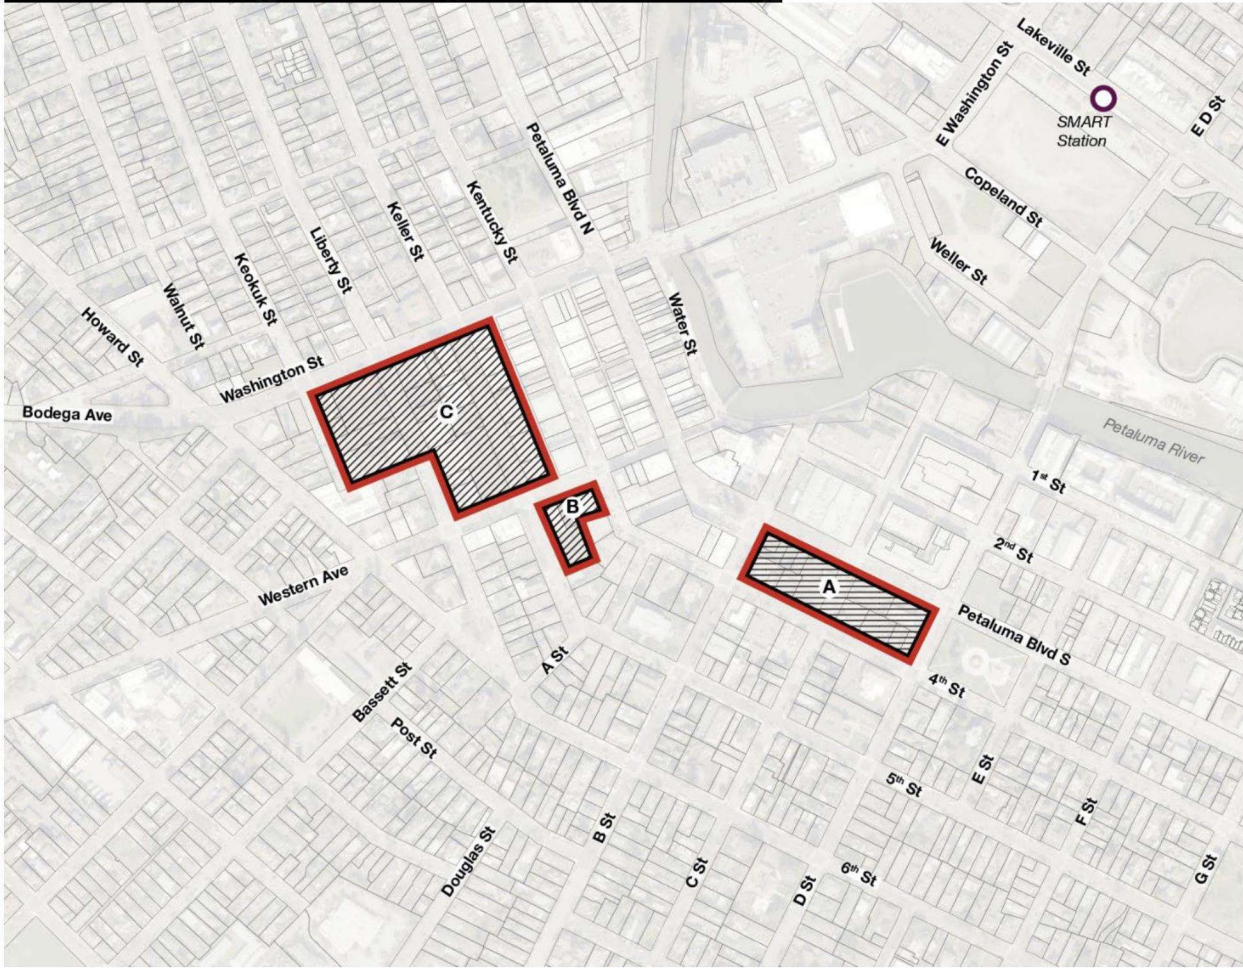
Lakeville St
E Washington St
SMART Station
E D St
Petaluma Blvd N
Copeland St
Weller St
Kentucky St
Keller St
Liberty St
Keokuk St
Walnut St
Howard St
Water St
Washington St
Bodega Ave
C
Petaluma River
1$^{st}$ St
B
2$^{nd}$ St
A
Western Ave
Petaluma Blvd S
A St
4$^{th}$ St
Bassett St
Post St
E St
5$^{th}$ St
F St
B St
Douglas St
C St
D St
6$^{th}$ St
G St